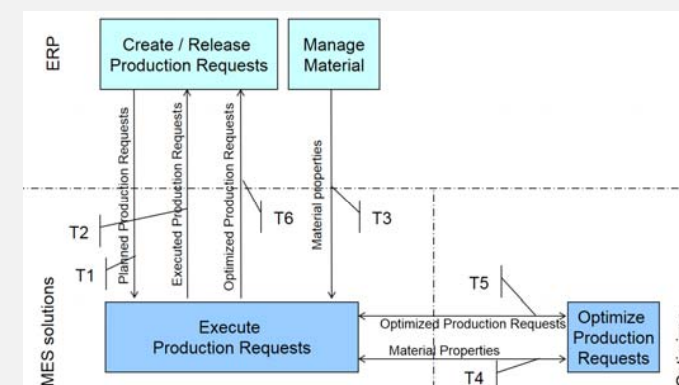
ERP

Create / Release Production Requests

Manage Material

Planned Production Requests

Executed Production Requests

Optimized Production Requests

Material properties

T6

T3

T2

T1

MES solutions

T5

Execute Production Requests

Optimized Production Requests

Material Properties

Optimize Production Requests

T4